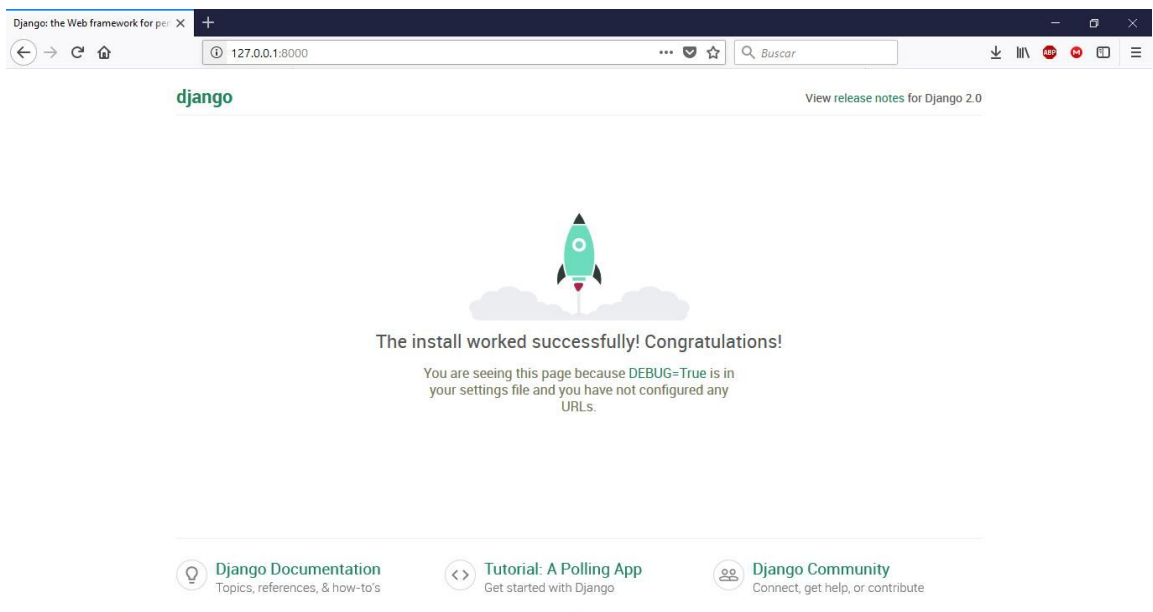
Django: the Web framework for per

127.0.0.1:8000

Buscar

django

View release notes for Django 2.0

The install worked successfully! Congratulations!

You are seeing this page because DEBUG=True is in your settings file and you have not configured any URLs.

Django Documentation
Topics, references, & how-to's

Tutorial: A Polling App
Get started with Django

Django Community
Connect, get help, or contribute